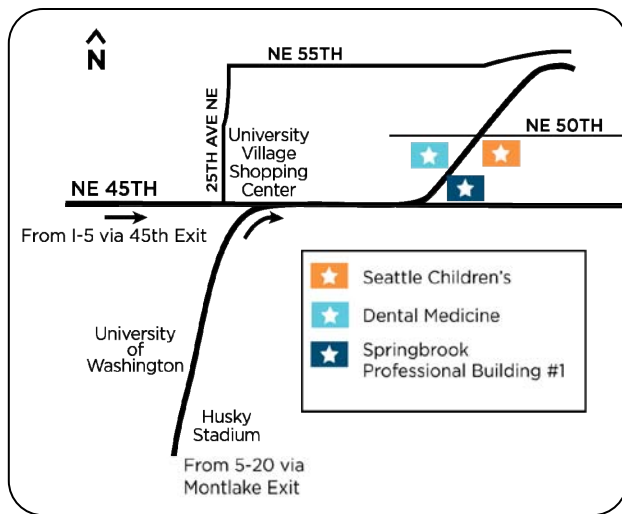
N

NE 55TH

25TH AVE NE

University Village Shopping Center

NE 50TH

NE 45TH

From I-5 via 45th Exit

University of Washington

Husky Stadium

From 5-20 via Montlake Exit

Seattle Children's

Dental Medicine

Springbrook Professional Building #1